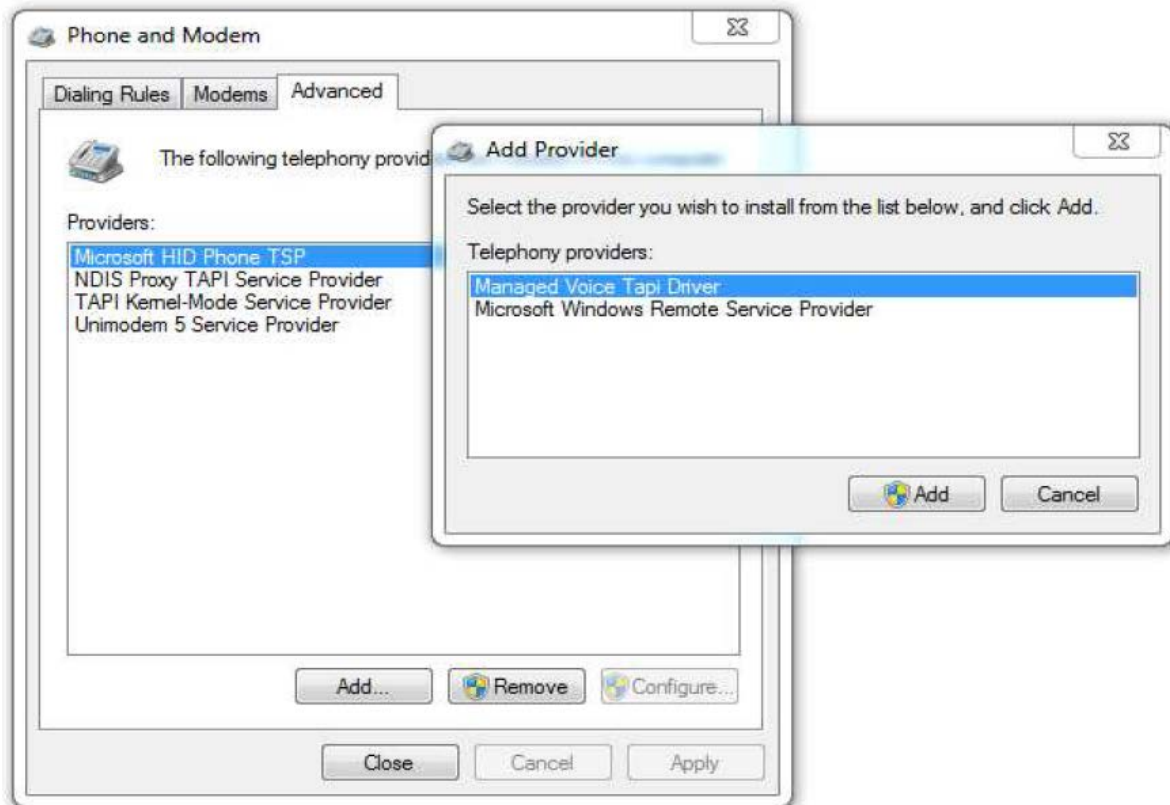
Phone and Modem

Dialing Rules | Modems | Advanced

The following telephony provid

Providers:

Microsoft HID Phone TSP
NDIS Proxy TAPI Service Provider
TAPI Kernel-Mode Service Provider
Unimodem 5 Service Provider

Add...
Remove
Configure...

Close
Cancel
Apply

Add Provider

Select the provider you wish to install from the list below, and click Add.

Telephony providers:

Managed Voice Tapi Driver
Microsoft Windows Remote Service Provider

Add
Cancel